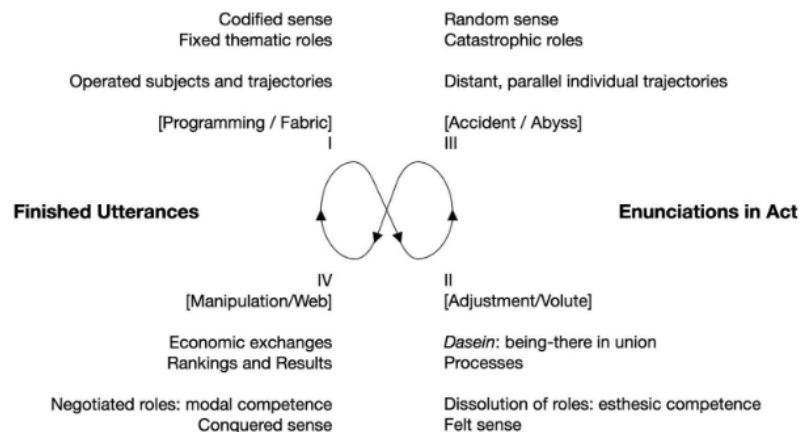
Codified sense
Fixed thematic roles

Operated subjects and trajectories

[Programming / Fabric]
I

Random sense
Catastrophic roles

Distant, parallel individual trajectories

[Accident / Abyss]
III

Finished Utterances

Enunciations in Act

IV
[Manipulation/Web]

Economic exchanges
Rankings and Results

Negotiated roles: modal competence
Conquered sense

II
[Adjustment/Volute]

Dasein: being-there in union
Processes

Dissolution of roles: esthesic competence
Felt sense